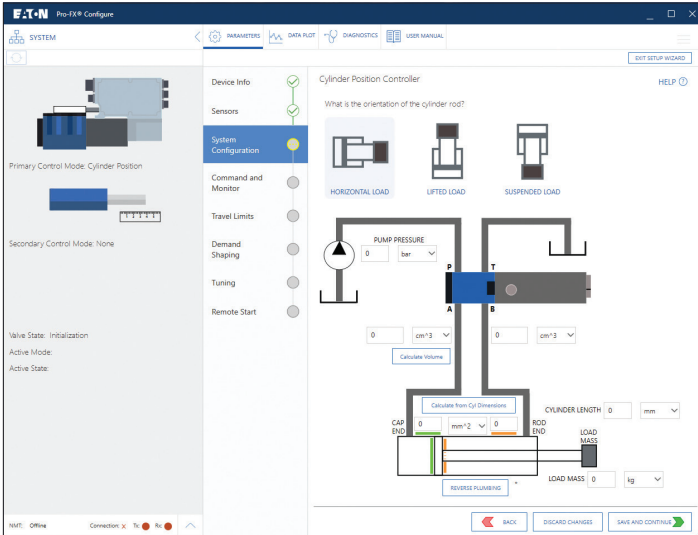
E·T·N Pro-FX® Configure

SYSTEM

PARAMETERS DATA PLOT DIAGNOSTICS USER MANUAL

EXIT SETUP WIZARD

Primary Control Mode: Cylinder Position

Secondary Control Mode: None

Valve State: Initialization
Active Mode:
Active State:

NMT: Offline Connection: X Tx: Rx:

Device Info
Sensors
System Configuration
Command and Monitor
Travel Limits
Demand Shaping
Tuning
Remote Start

Cylinder Position Controller

HELP

What is the orientation of the cylinder rod?

HORIZONTAL LOAD LIFTED LOAD SUSPENDED LOAD

PUMP PRESSURE
0 bar

P T
A B

0 cm^3 0 cm^3

Calculate Volume

Calculate from Cyl Dimensions

CYLINDER LENGTH 0 mm

CAP END 0 mm^2 0 ROD END

LOAD MASS

LOAD MASS 0 kg

REVERSE PLUMBING

BACK DISCARD CHANGES SAVE AND CONTINUE